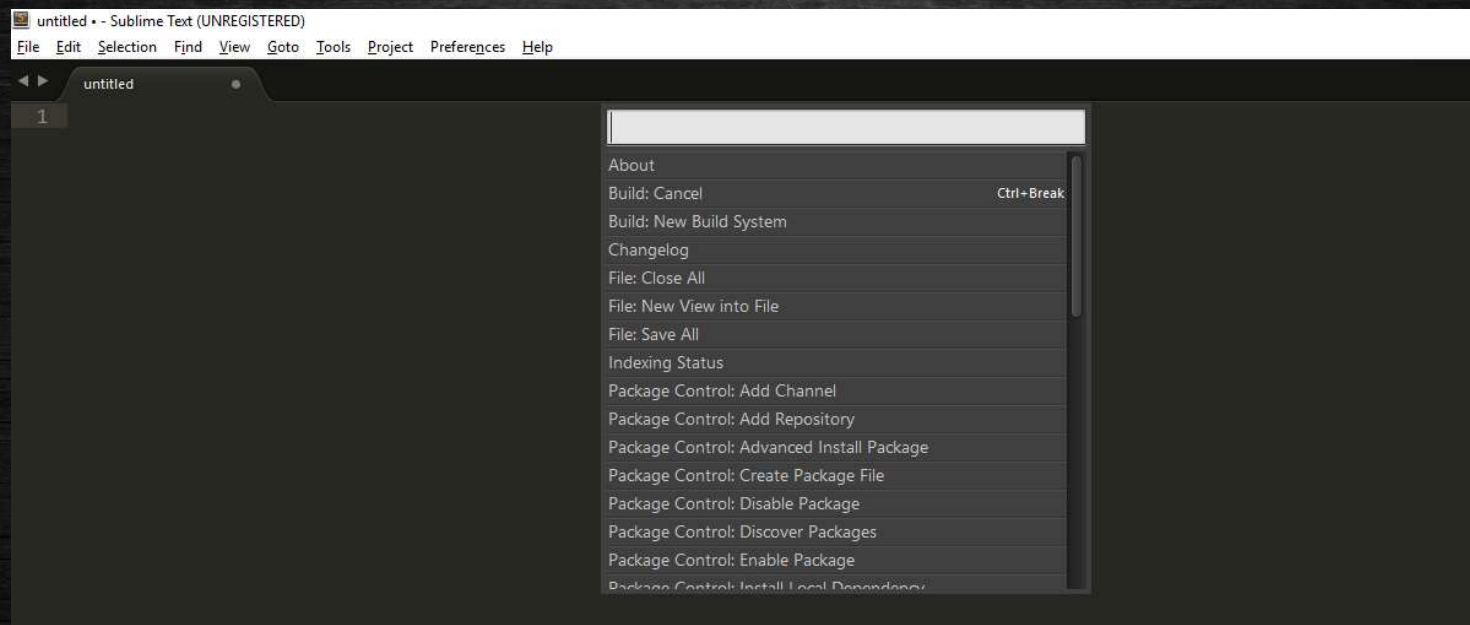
untitled • - Sublime Text (UNREGISTERED)
File Edit Selection Find View Goto Tools Project Preferences Help

untitled

1

About
Build: Cancel Ctrl+Break
Build: New Build System
Changelog
File: Close All
File: New View into File
File: Save All
Indexing Status
Package Control: Add Channel
Package Control: Add Repository
Package Control: Advanced Install Package
Package Control: Create Package File
Package Control: Disable Package
Package Control: Discover Packages
Package Control: Enable Package
Package Control: Install Local Dependency